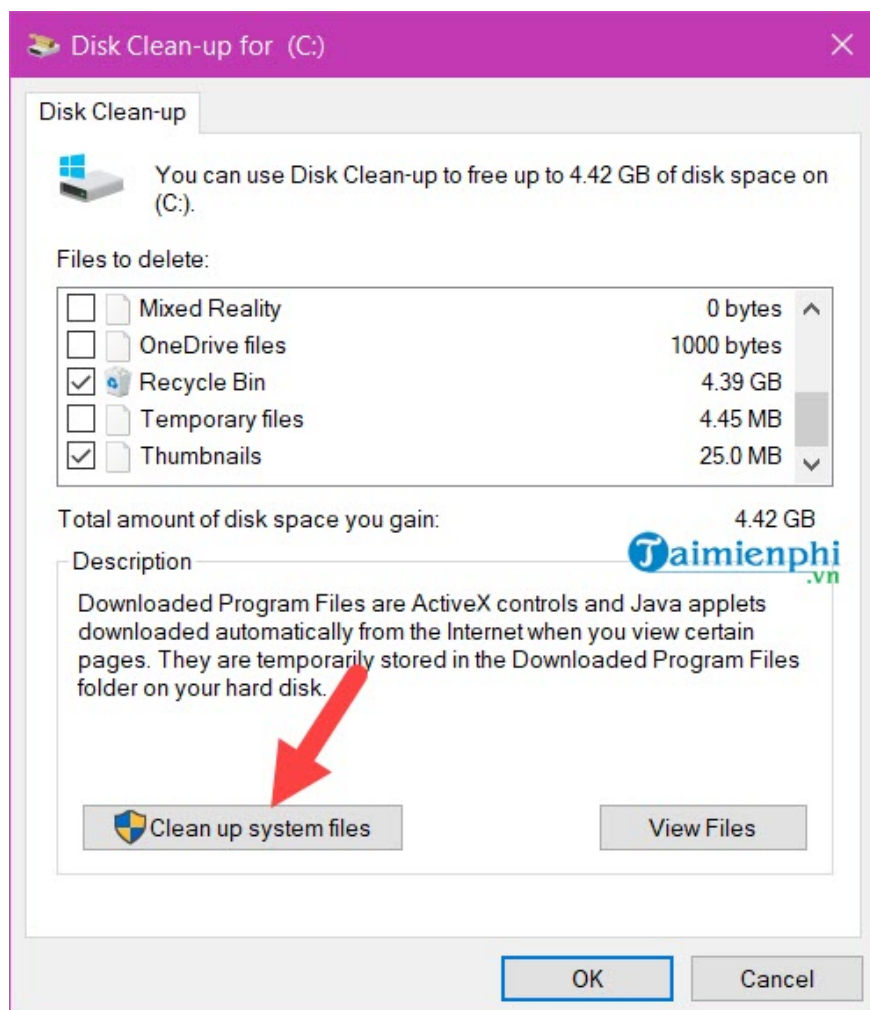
Disk Clean-up for (C:)

Disk Clean-up

You can use Disk Clean-up to free up to 4.42 GB of disk space on (C:).

Files to delete:

| | | |
|---|---|---|
| ☐ | Mixed Reality | 0 bytes |
| ☐ | OneDrive files | 1000 bytes |
| ☑ | Recycle Bin | 4.39 GB |
| ☐ | Temporary files | 4.45 MB |
| ☑ | Thumbnails | 25.0 MB |

Total amount of disk space you gain: 4.42 GB

Description

Taimienphi .vn

Downloaded Program Files are ActiveX controls and Java applets downloaded automatically from the Internet when you view certain pages. They are temporarily stored in the Downloaded Program Files folder on your hard disk.

Clean up system files

View Files

OK

Cancel